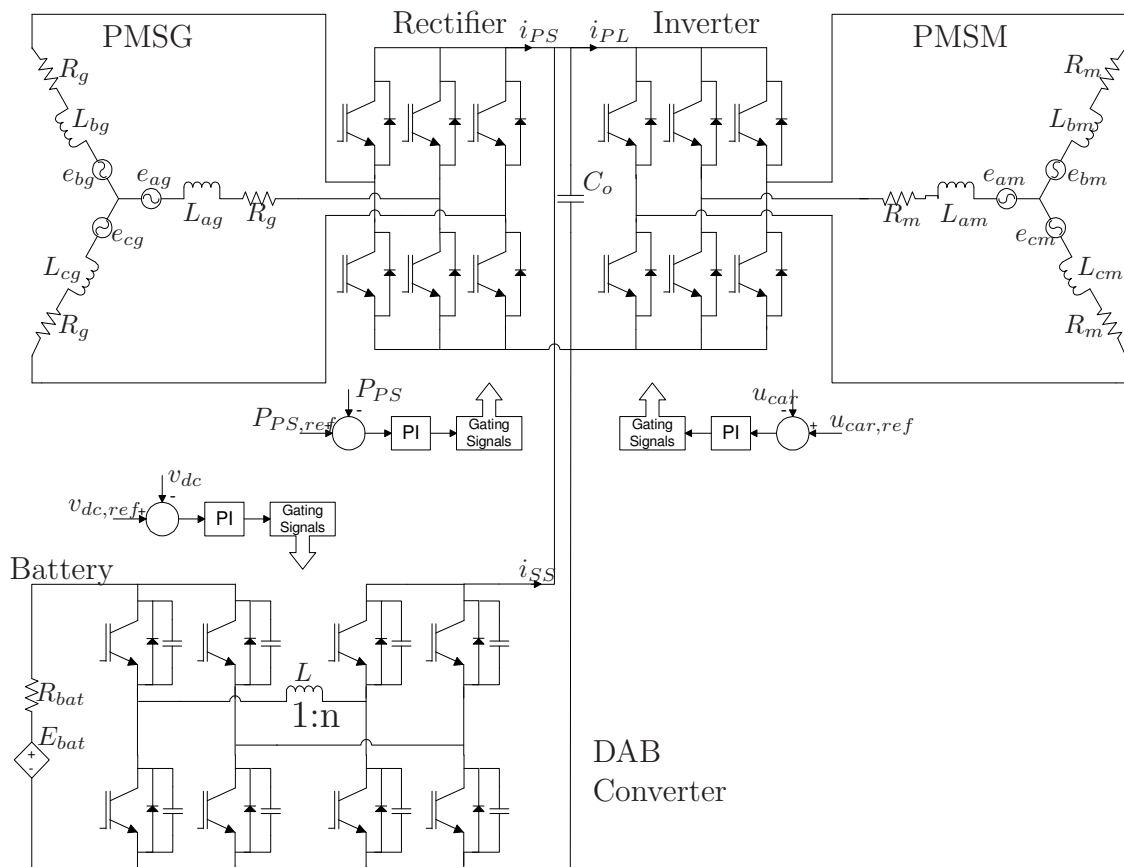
PMSG
Rectifier $i_{PS}$
$i_{PL}$ Inverter
PMSM
$R_g$
$L_{bg}$
$e_{bg}$
$e_{ag}$
$L_{ag}$
$R_g$
$e_{cg}$
$L_{cg}$
$R_g$
$C_o$
$R_m$
$L_{bm}$
$e_{bm}$
$e_{am}$
$L_{am}$
$R_m$
$e_{cm}$
$L_{cm}$
$R_m$
$P_{PS}$
-
$P_{PS,ref}$
+
PI
Gating Signals
Gating Signals
PI
$u_{car}$
-
+
$u_{car,ref}$
$v_{dc}$
-
$v_{dc,ref}$
+
PI
Gating Signals
Battery
$i_{SS}$
$R_{bat}$
$E_{bat}$
+
-
$L$
1:n
DAB
Converter